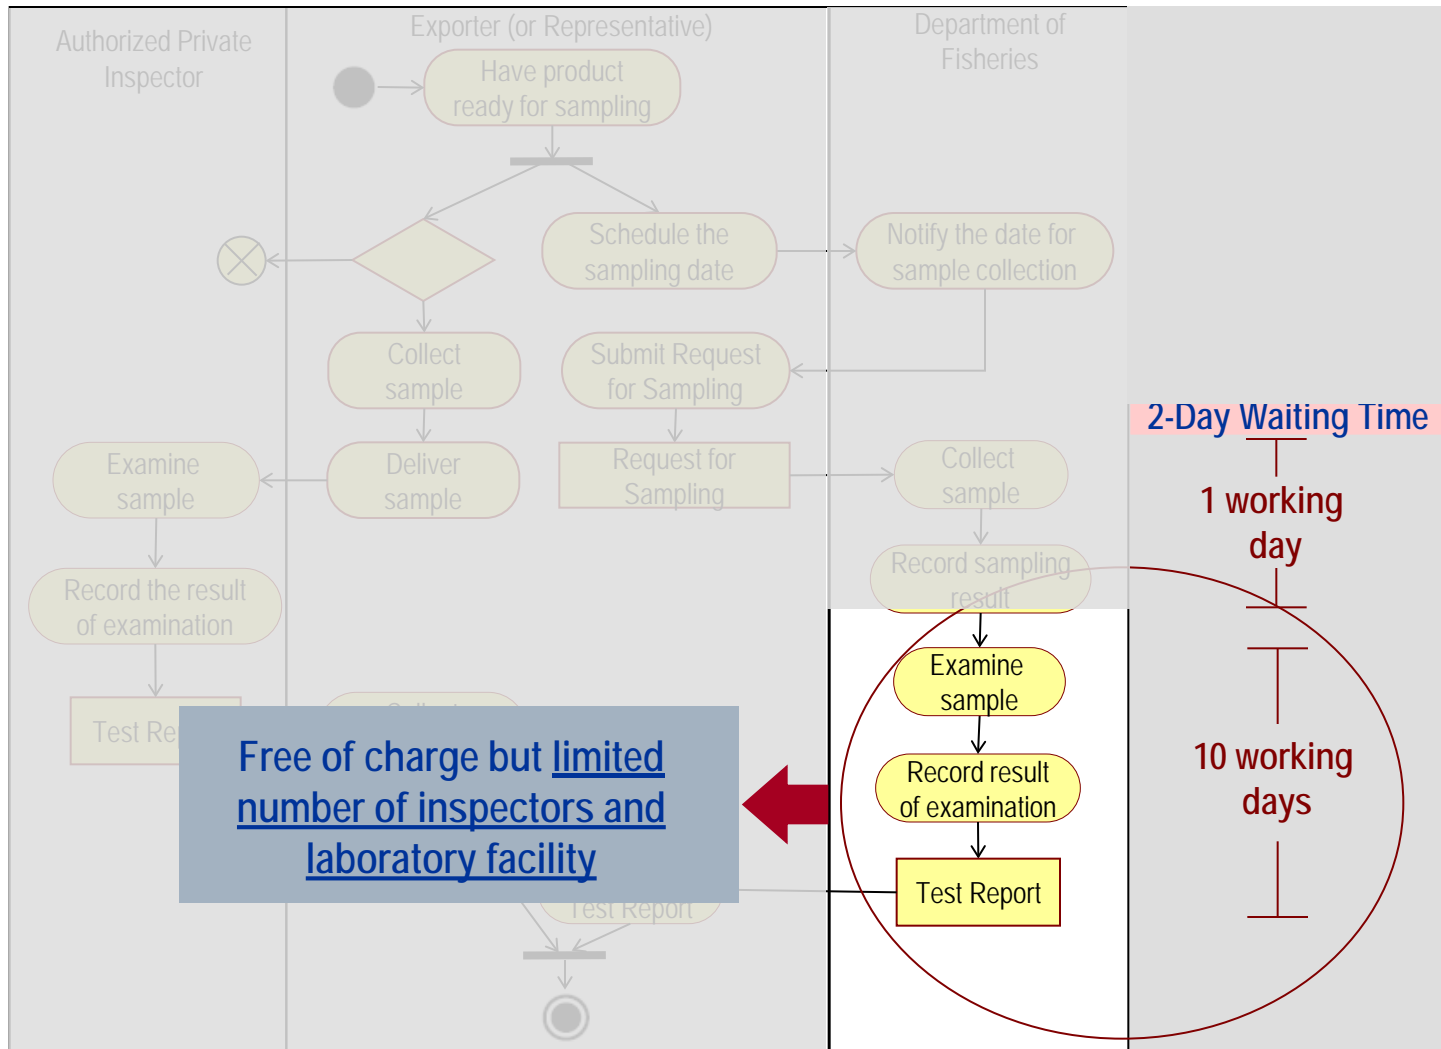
Authorized Private Inspector

Exporter (or Representative)

Department of Fisheries

Have product ready for sampling

Schedule the sampling date

Notify the date for sample collection

Collect sample

Submit Request for Sampling

Examine sample

Deliver sample

Request for Sampling

Collect sample

Record sampling result

Record the result of examination

Test Re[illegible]

Examine sample

Record result of examination

Test Report

Test Report

Free of charge but limited number of inspectors and laboratory facility

2-Day Waiting Time

1 working day

10 working days